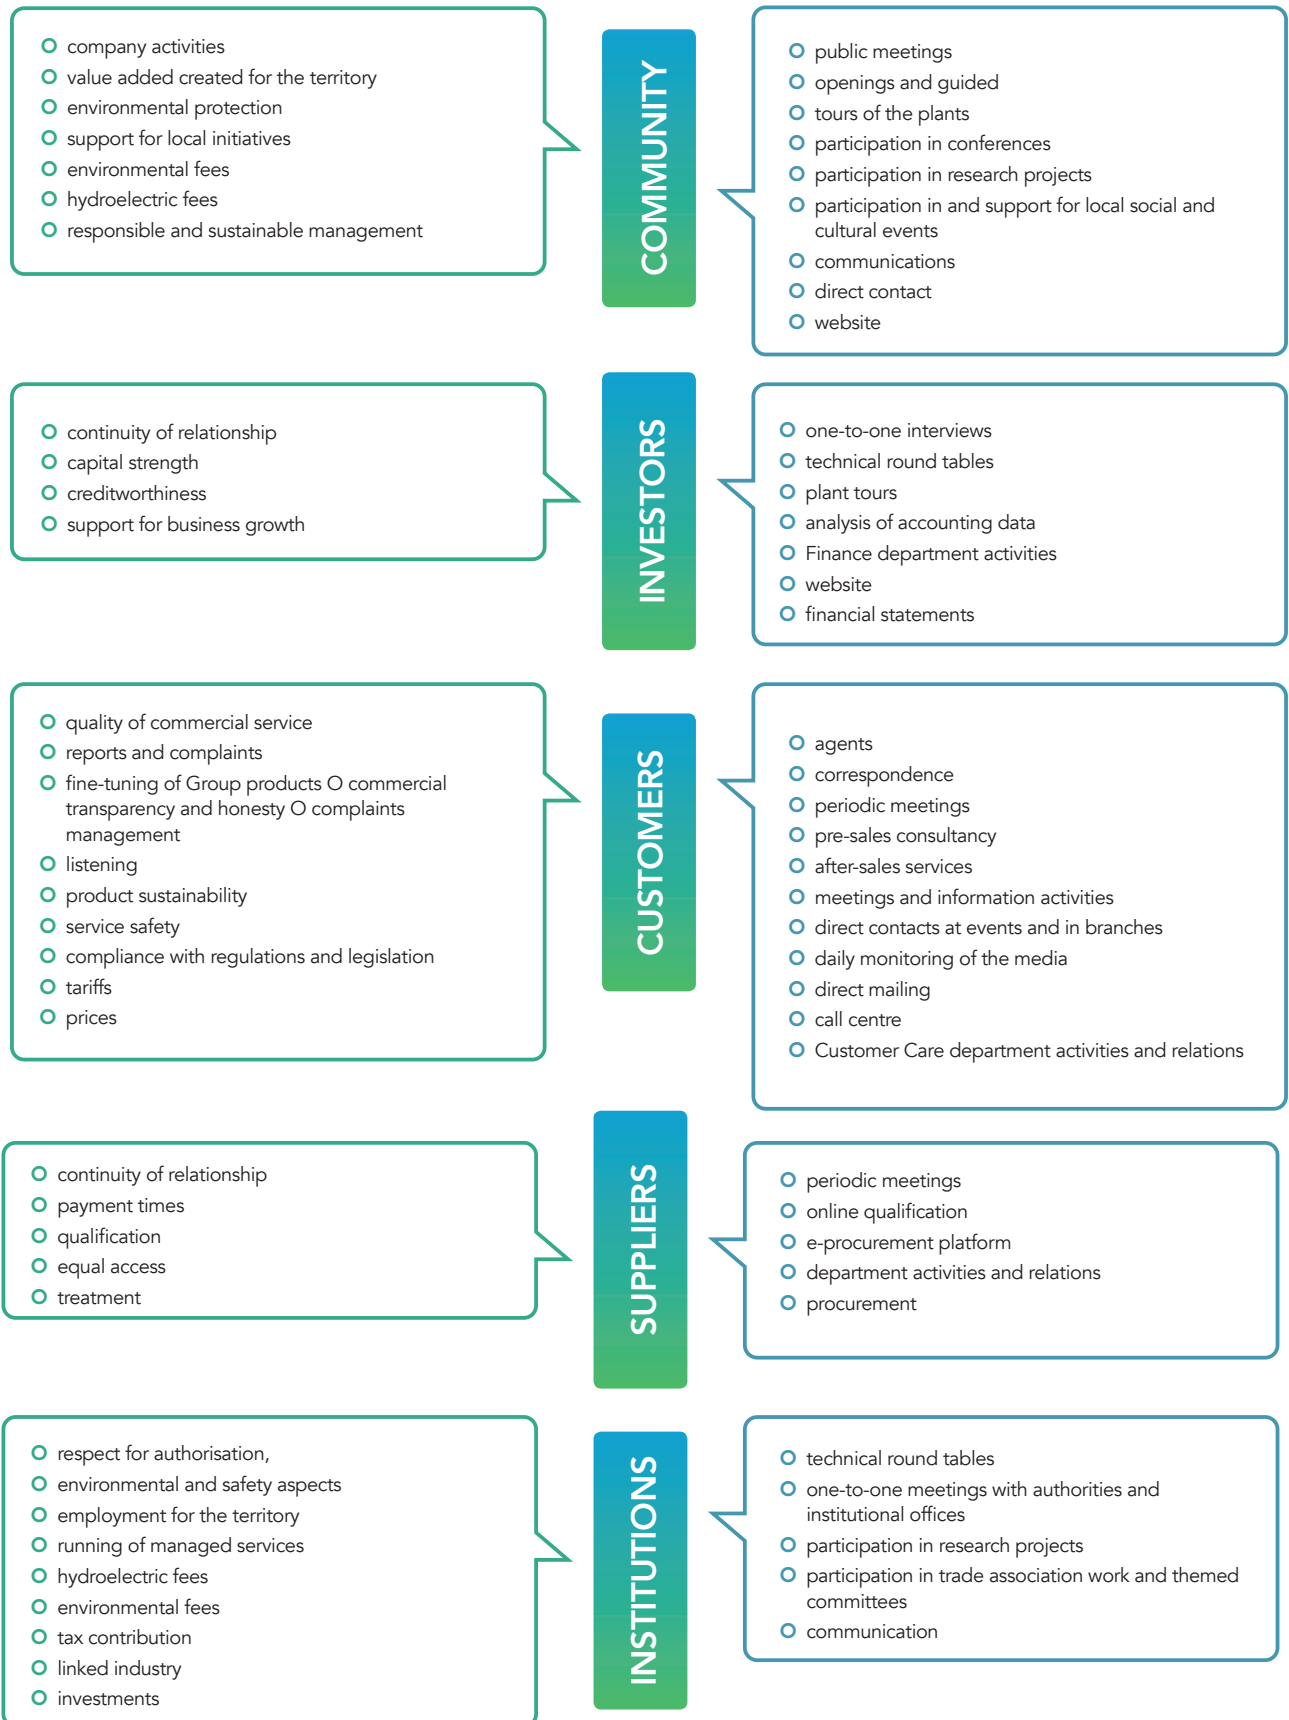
- company activities
- value added created for the territory
- environmental protection
- support for local initiatives
- environmental fees
- hydroelectric fees
- responsible and sustainable management

COMMUNITY

- public meetings
- openings and guided
- tours of the plants
- participation in conferences
- participation in research projects
- participation in and support for local social and cultural events
- communications
- direct contact
- website

- continuity of relationship
- capital strength
- creditworthiness
- support for business growth

INVESTORS

- one-to-one interviews
- technical round tables
- plant tours
- analysis of accounting data
- Finance department activities
- website
- financial statements

- quality of commercial service
- reports and complaints
- fine-tuning of Group products O commercial transparency and honesty O complaints management
- listening
- product sustainability
- service safety
- compliance with regulations and legislation
- tariffs
- prices

CUSTOMERS

- agents
- correspondence
- periodic meetings
- pre-sales consultancy
- after-sales services
- meetings and information activities
- direct contacts at events and in branches
- daily monitoring of the media
- direct mailing
- call centre
- Customer Care department activities and relations

- continuity of relationship
- payment times
- qualification
- equal access
- treatment

SUPPLIERS

- periodic meetings
- online qualification
- e-procurement platform
- department activities and relations
- procurement

- respect for authorisation,
- environmental and safety aspects
- employment for the territory
- running of managed services
- hydroelectric fees
- environmental fees
- tax contribution
- linked industry
- investments

INSTITUTIONS

- technical round tables
- one-to-one meetings with authorities and institutional offices
- participation in research projects
- participation in trade association work and themed committees
- communication